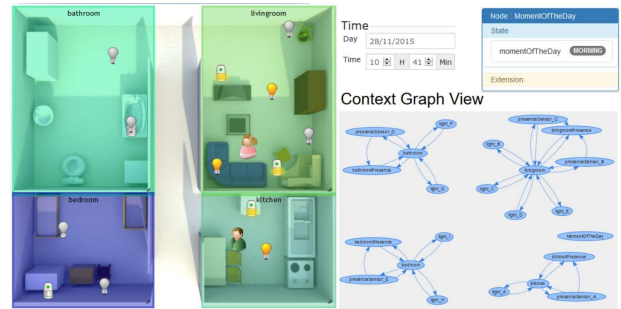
bathroom

livingroom

bedroom

kitchen

Time

Day 28/11/2015

Time 10 H 41 Min

Node : MomentOfTheDay

State

momentOfTheDay MORNING

Extension

Context Graph View

light_F

presenceSensor_D

bathroom

bathroomPresence

light_G

presenceSensor_C

livingroomPresence

light_B

presenceSensor_B

livingroom

light_C

light_D

light_E

bedroomPresence

light_I

bedroom

presenceSensor_E

light_H

momentOfTheDay

kitchenPresence

light_A

kitchen

presenceSensor_A